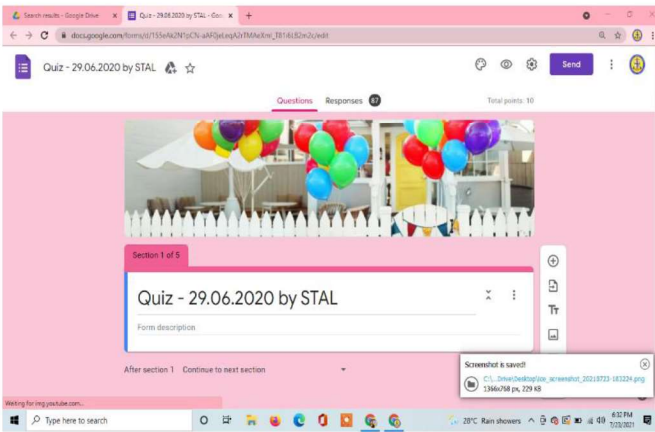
Search results - Google Drive ×
Quiz - 29.06.2020 by STAL - Goo ×
+
docs.google.com/forms/d/1S5eAa2N1pCN-aAF0jeLeqA2sTMAeXmi_T81i6iB2m2c/edit
Quiz - 29.06.2020 by STAL
Send
Questions
Responses 87
Total points: 10
Section 1 of 5
Quiz - 29.06.2020 by STAL
Form description
After section 1
Continue to next section
Screenshot is saved!
C:\...Drive\Desktop\ize_screenshot_20210723-183224.png
1366x768 px, 229 KB
Waiting for img.youtube.com...
Type here to search
28°C Rain showers
6:32 PM
7/23/2021